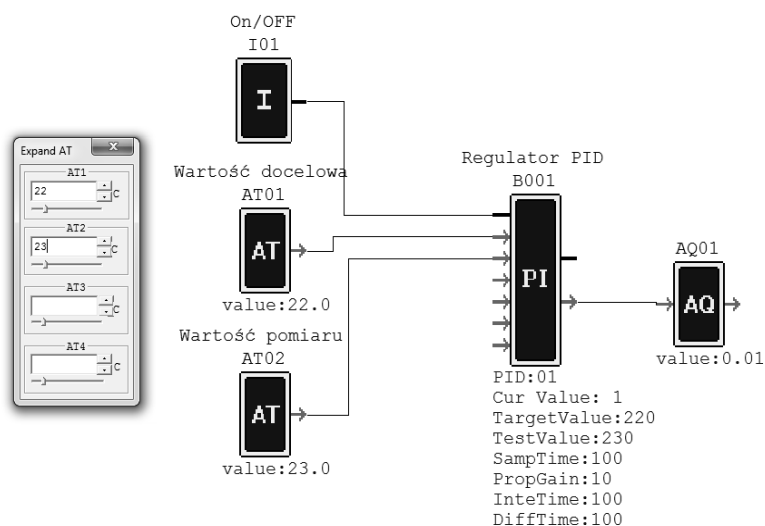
Expand AT
AT1
22
C
AT2
23
C
AT3
C
AT4
C

On/OFF
I01
I

Wartość docelowa
AT01
AT
value:22.0

Wartość pomiaru
AT02
AT
value:23.0

Regulator PID
B001
PI
PID:01
Cur Value: 1
TargetValue:220
TestValue:230
SampTime:100
PropGain:10
InteTime:100
DiffTime:100

AQ01
AQ
value:0.01